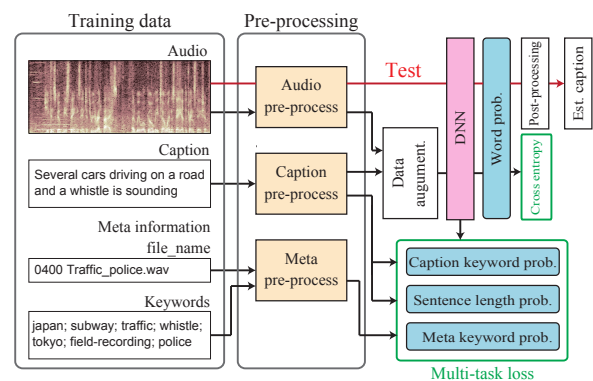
Training data

Pre-processing

Audio

Audio pre-process

Test

DNN

Word prob.

Post-processing

Est. caption

Caption

Several cars driving on a road and a whistle is sounding

Caption pre-process

Data augment.

Cross entropy

Meta information

file_name

0400 Traffic_police.wav

Meta pre-process

Keywords

japan; subway; traffic; whistle; tokyo; field-recording; police

Caption keyword prob.

Sentence length prob.

Meta keyword prob.

Multi-task loss